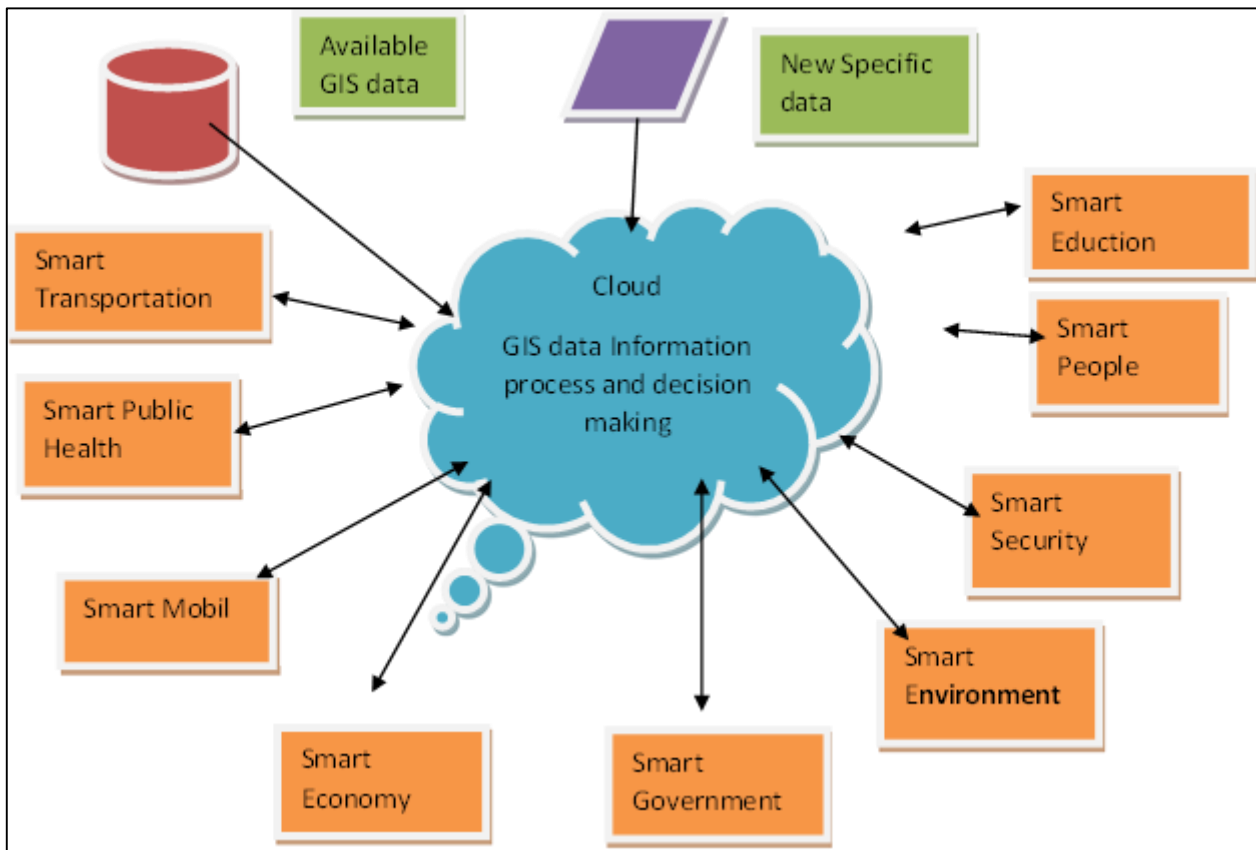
Available GIS data

New Specific data

Smart Eduction

Smart Transportation

Cloud

GIS data Information process and decision making

Smart People

Smart Public Health

Smart Security

Smart Mobil

Smart Environment

Smart Economy

Smart Government